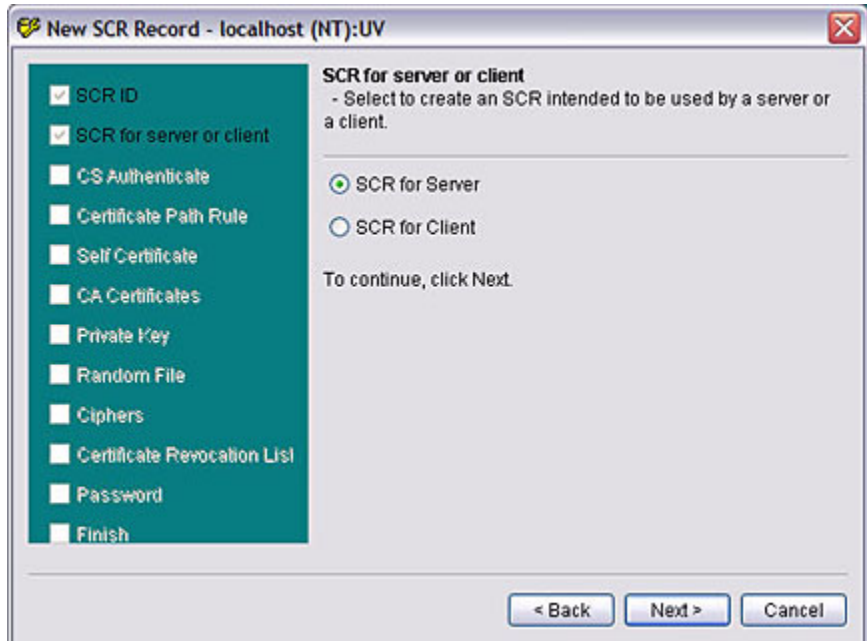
New SCR Record - localhost (NT):UV

SCR ID
SCR for server or client
CS Authenticate
Certificate Path Rule
Self Certificate
CA Certificates
Private Key
Random File
Ciphers
Certificate Revocation List
Password
Finish

SCR for server or client
- Select to create an SCR intended to be used by a server or a client.

SCR for Server
SCR for Client

To continue, click Next.

< Back
Next >
Cancel